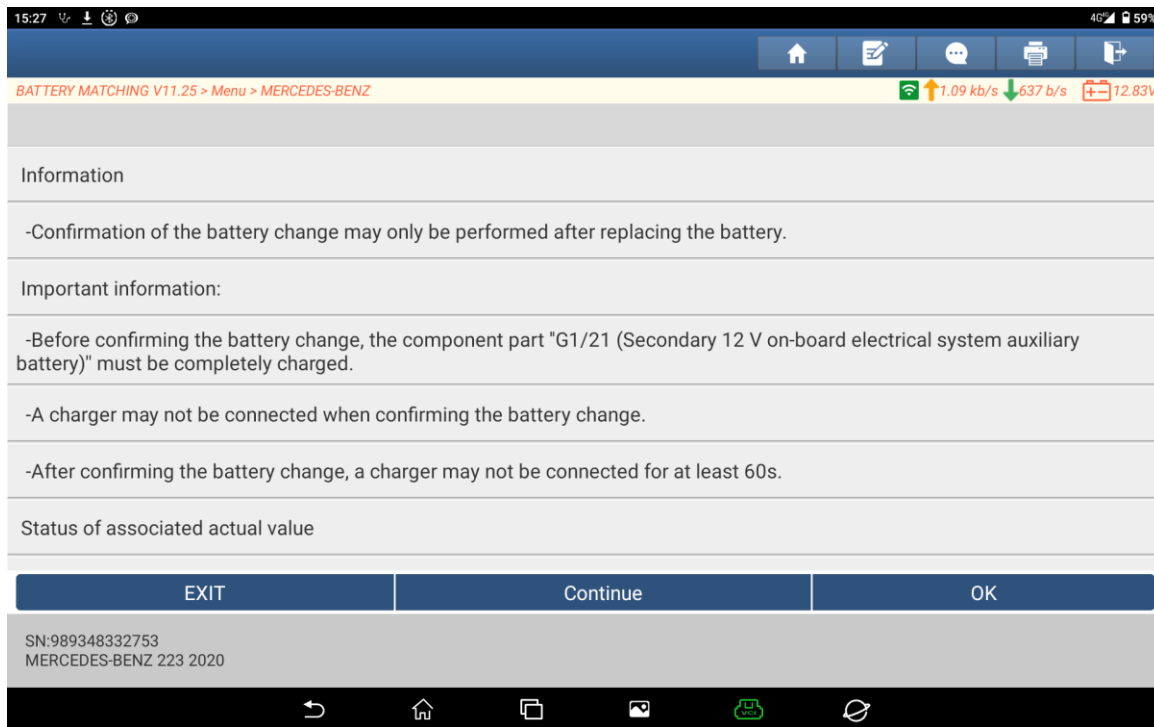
15:27

4G 59%

BATTERY MATCHING V11.25 > Menu > MERCEDES-BENZ

1.09 kb/s 637 b/s 12.83V

Information

-Confirmation of the battery change may only be performed after replacing the battery.

Important information:

-Before confirming the battery change, the component part "G1/21 (Secondary 12 V on-board electrical system auxiliary battery)" must be completely charged.

-A charger may not be connected when confirming the battery change.

-After confirming the battery change, a charger may not be connected for at least 60s.

Status of associated actual value

EXIT

Continue

OK

SN:989348332753
MERCEDES-BENZ 223 2020

VCI